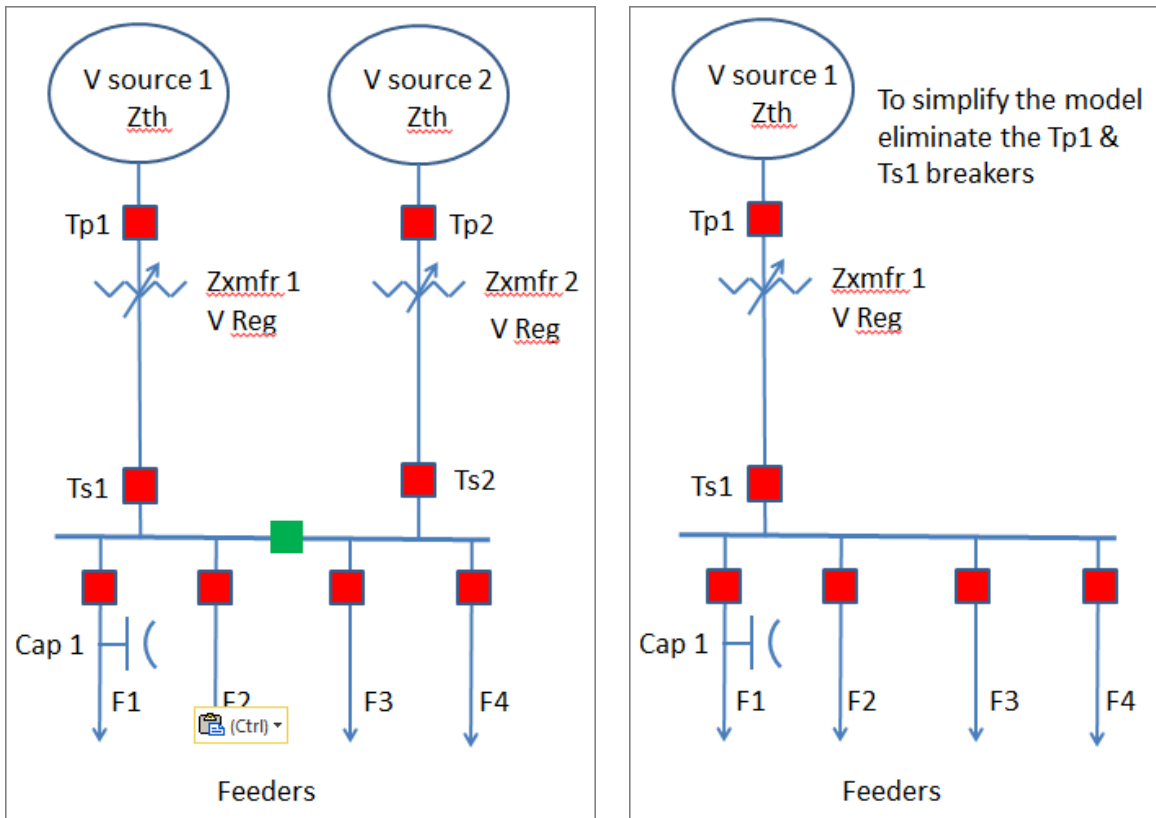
V source 1
Zth

V source 2
Zth

Tp1

Tp2

Zxmfr 1
V Reg

Zxmfr 2
V Reg

Ts1

Ts2

Cap 1

F1

F2

(Ctrl)

F3

F4

Feeders

V source 1
Zth

To simplify the model eliminate the Tp1 & Ts1 breakers

Tp1

Zxmfr 1
V Reg

Ts1

Cap 1

F1

F2

F3

F4

Feeders